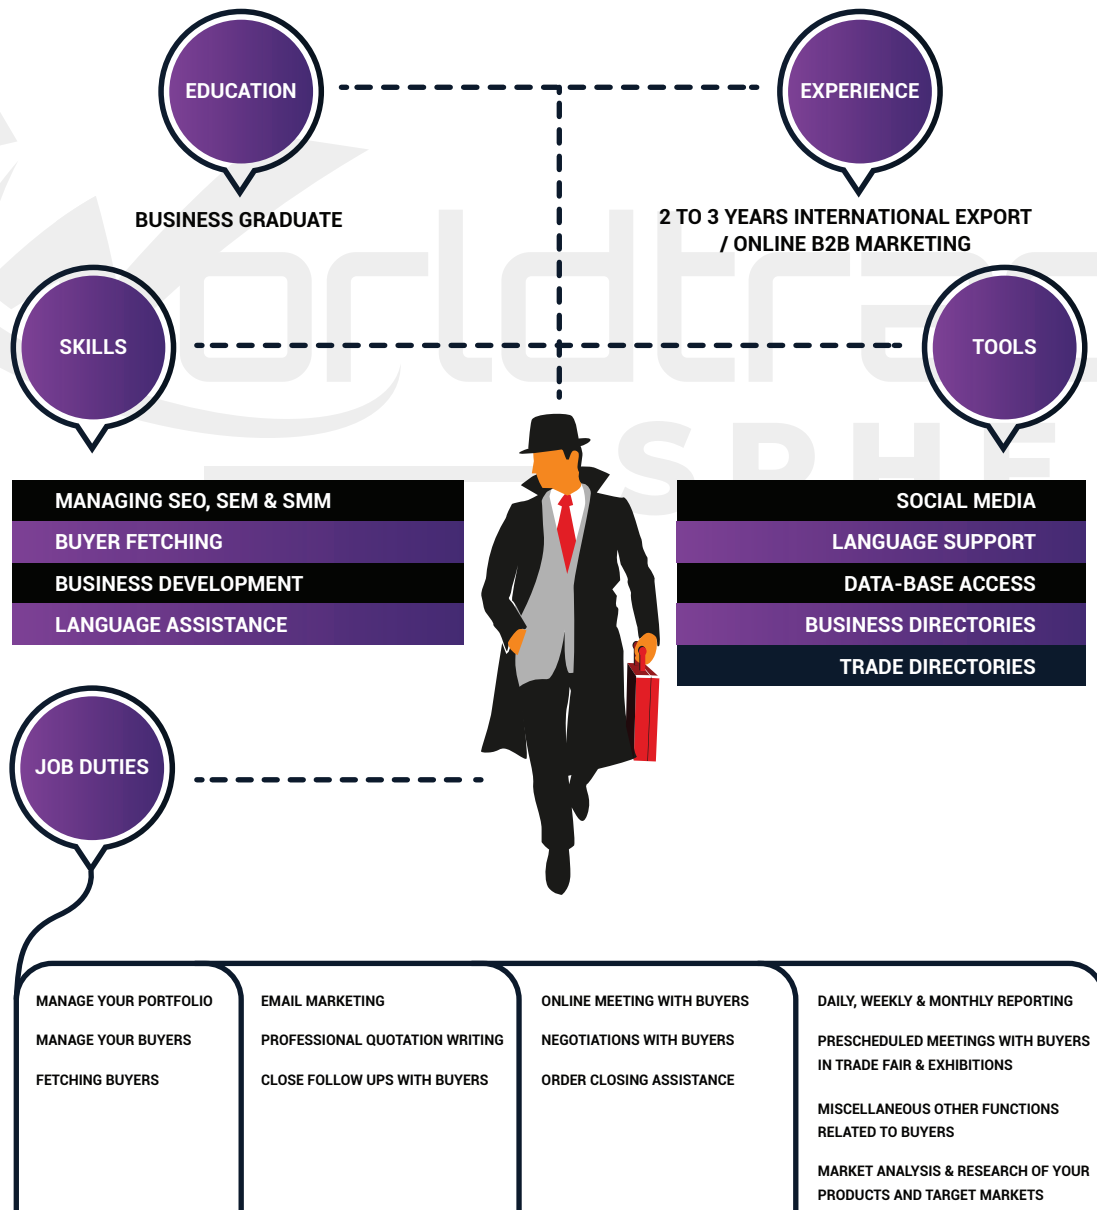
EDUCATION

BUSINESS GRADUATE

EXPERIENCE

2 TO 3 YEARS INTERNATIONAL EXPORT / ONLINE B2B MARKETING

SKILLS

TOOLS

MANAGING SEO, SEM & SMM
BUYER FETCHING
BUSINESS DEVELOPMENT
LANGUAGE ASSISTANCE

SOCIAL MEDIA
LANGUAGE SUPPORT
DATA-BASE ACCESS
BUSINESS DIRECTORIES
TRADE DIRECTORIES

JOB DUTIES

MANAGE YOUR PORTFOLIO
MANAGE YOUR BUYERS
FETCHING BUYERS

EMAIL MARKETING
PROFESSIONAL QUOTATION WRITING
CLOSE FOLLOW UPS WITH BUYERS

ONLINE MEETING WITH BUYERS
NEGOTIATIONS WITH BUYERS
ORDER CLOSING ASSISTANCE

DAILY, WEEKLY & MONTHLY REPORTING
PRESCHEDULED MEETINGS WITH BUYERS IN TRADE FAIR & EXHIBITIONS
MISCELLANEOUS OTHER FUNCTIONS RELATED TO BUYERS
MARKET ANALYSIS & RESEARCH OF YOUR PRODUCTS AND TARGET MARKETS